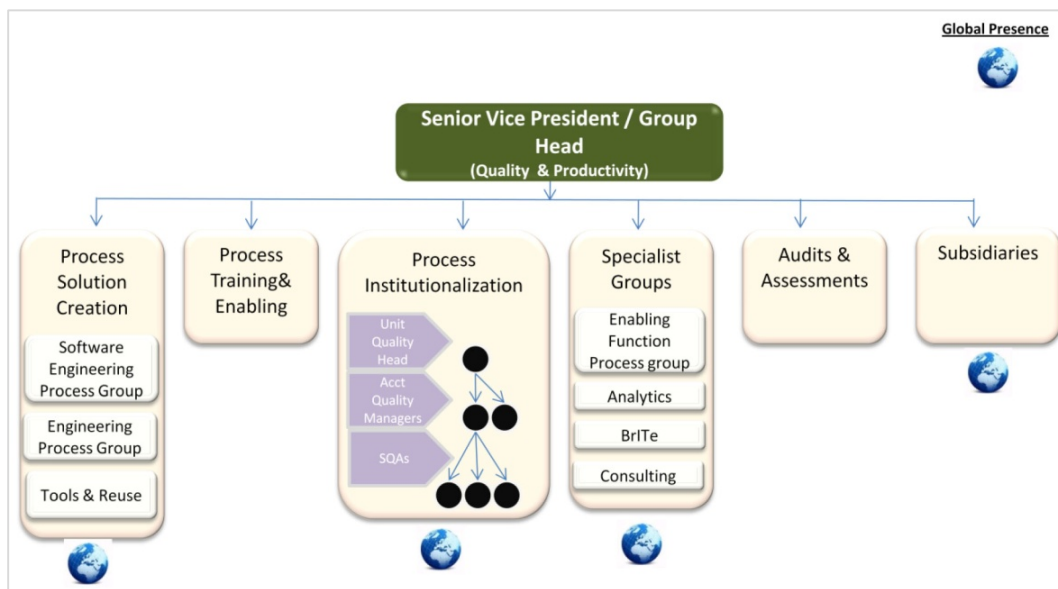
Global Presence

Senior Vice President / Group Head
(Quality & Productivity)

Process Solution Creation

Software Engineering Process Group

Engineering Process Group

Tools & Reuse

Process Training& Enabling

Process Institutionalization

Unit Quality Head

Acct Quality Managers

SQAs

Specialist Groups

Enabling Function Process group

Analytics

BrITe

Consulting

Audits & Assessments

Subsidiaries